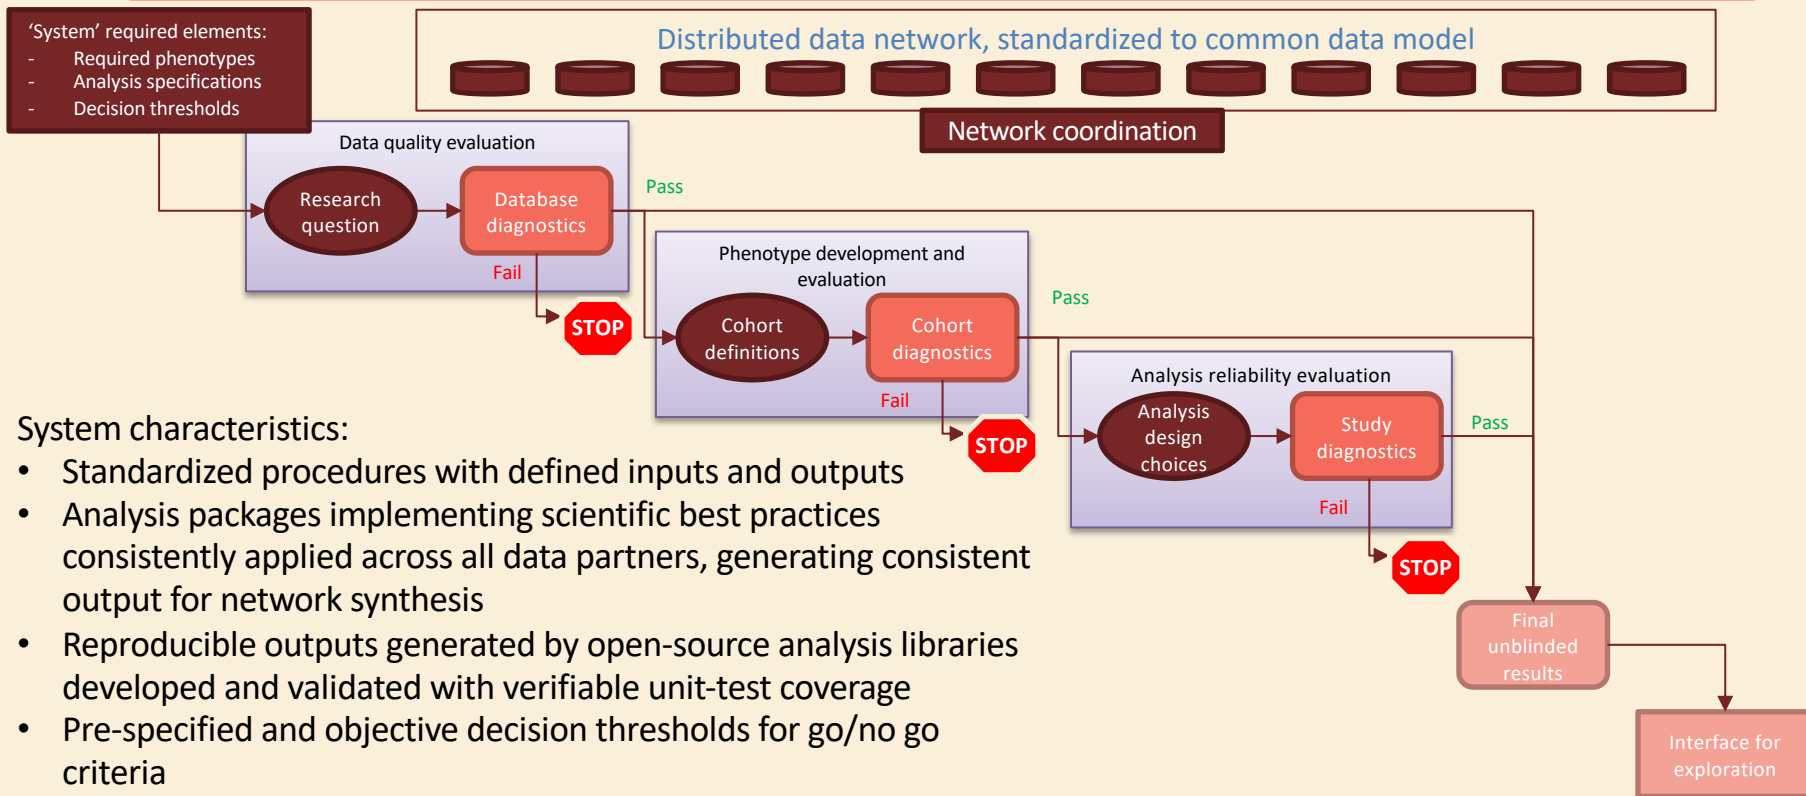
'System' required elements:
- Required phenotypes
- Analysis specifications
- Decision thresholds

Distributed data network, standardized to common data model

Network coordination

Data quality evaluation

Research question

Database diagnostics

Pass

Fail

STOP

Phenotype development and evaluation

Cohort definitions

Cohort diagnostics

Pass

Fail

STOP

Analysis reliability evaluation

Analysis design choices

Study diagnostics

Pass

Fail

STOP

Final unblinded results

Interface for exploration

System characteristics:
- Standardized procedures with defined inputs and outputs
- Analysis packages implementing scientific best practices consistently applied across all data partners, generating consistent output for network synthesis
- Reproducible outputs generated by open-source analysis libraries developed and validated with verifiable unit-test coverage
- Pre-specified and objective decision thresholds for go/no go criteria